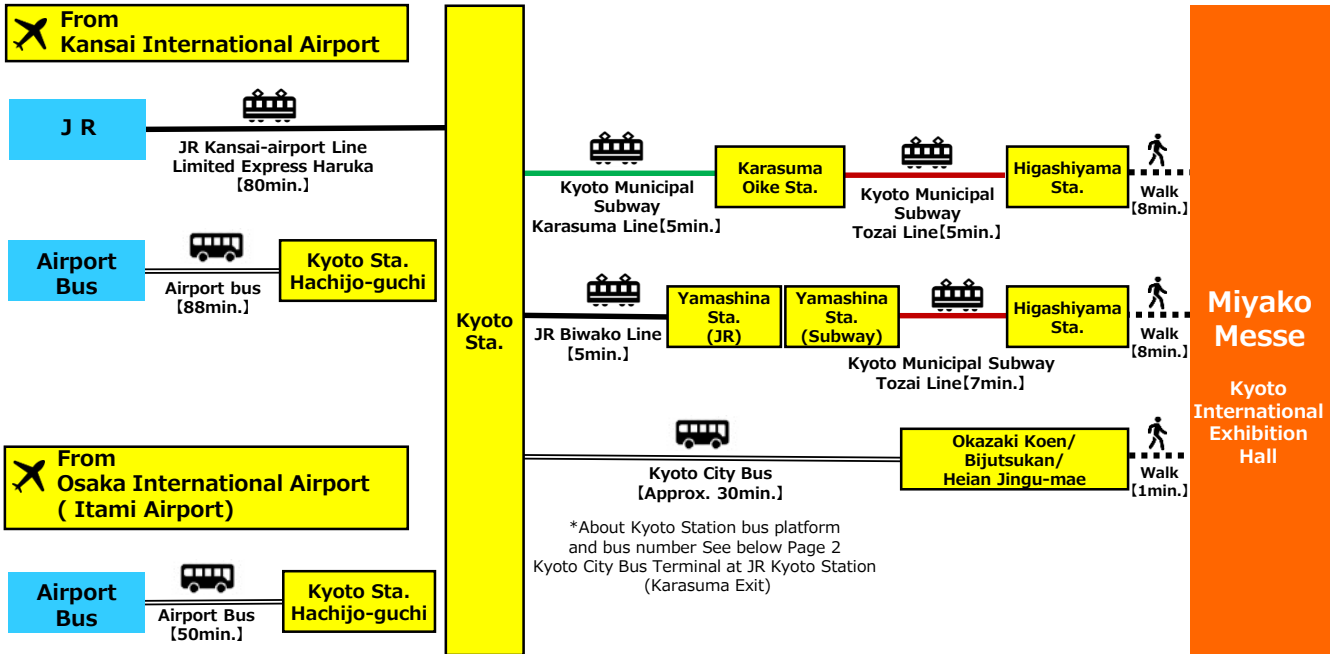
From
Kansai International Airport

J R

JR Kansai-airport Line
Limited Express Haruka
【80min.】

Airport Bus

Airport bus
【88min.】

Kyoto Sta.
Hachijo-guchi

Kyoto Sta.

Kyoto Municipal Subway
Karasuma Line【5min.】

Karasuma Oike Sta.

Kyoto Municipal Subway
Tozai Line【5min.】

Higashiyama Sta.

Walk
【8min.】

JR Biwako Line
【5min.】

Yamashina Sta.
(JR)

Yamashina Sta.
(Subway)

Kyoto Municipal Subway
Tozai Line【7min.】

Higashiyama Sta.

Walk
【8min.】

Miyako Messe

Kyoto International Exhibition Hall

Kyoto City Bus
【Approx. 30min.】

Okazaki Koen/
Bijutsukan/
Heian Jingu-mae

Walk
【1min.】

*About Kyoto Station bus platform and bus number See below Page 2
Kyoto City Bus Terminal at JR Kyoto Station
(Karasuma Exit)

From
Osaka International Airport
( Itami Airport)

Airport Bus

Airport Bus
【50min.】

Kyoto Sta.
Hachijo-guchi